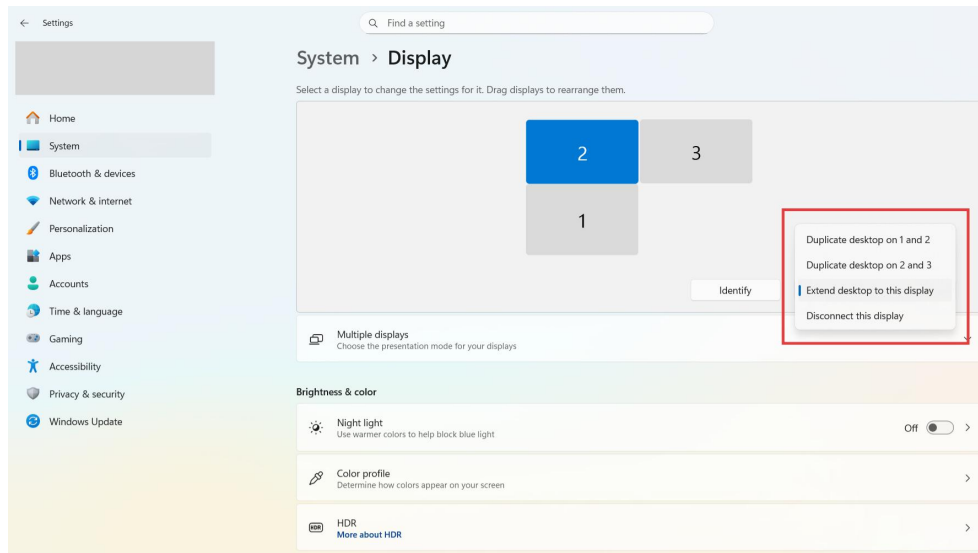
Settings

Find a setting

Home
System
Bluetooth & devices
Network & internet
Personalization
Apps
Accounts
Time & language
Gaming
Accessibility
Privacy & security
Windows Update

System › Display

Select a display to change the settings for it. Drag displays to rearrange them.

2
3
1

Identify

Duplicate desktop on 1 and 2
Duplicate desktop on 2 and 3
Extend desktop to this display
Disconnect this display

Multiple displays
Choose the presentation mode for your displays

Brightness & color

Night light
Use warmer colors to help block blue light
Off

Color profile
Determine how colors appear on your screen

HDR
More about HDR